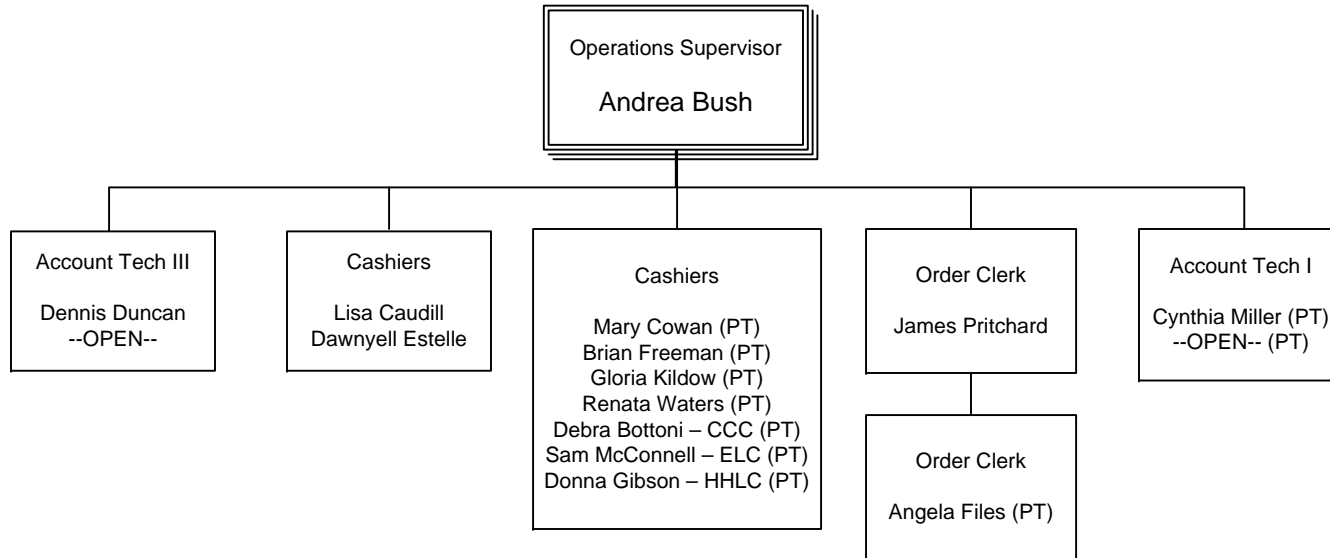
Operations Supervisor

Andrea Bush

Account Tech III

Dennis Duncan
--OPEN--

Cashiers

Lisa Caudill
Dawnyell Estelle

Cashiers

Mary Cowan (PT)
Brian Freeman (PT)
Gloria Kildow (PT)
Renata Waters (PT)
Debra Bottoni – CCC (PT)
Sam McConnell – ELC (PT)
Donna Gibson – HHLC (PT)

Order Clerk

James Pritchard

Order Clerk

Angela Files (PT)

Account Tech I

Cynthia Miller (PT)
--OPEN-- (PT)